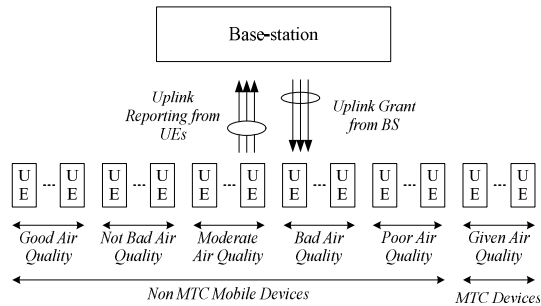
Base-station

Uplink Reporting from UEs

Uplink Grant from BS

UE ... UE
UE ... UE
UE ... UE
UE ... UE
UE ... UE
UE ... UE

Good Air Quality

Not Bad Air Quality

Moderate Air Quality

Bad Air Quality

Poor Air Quality

Given Air Quality

Non MTC Mobile Devices

MTC Devices